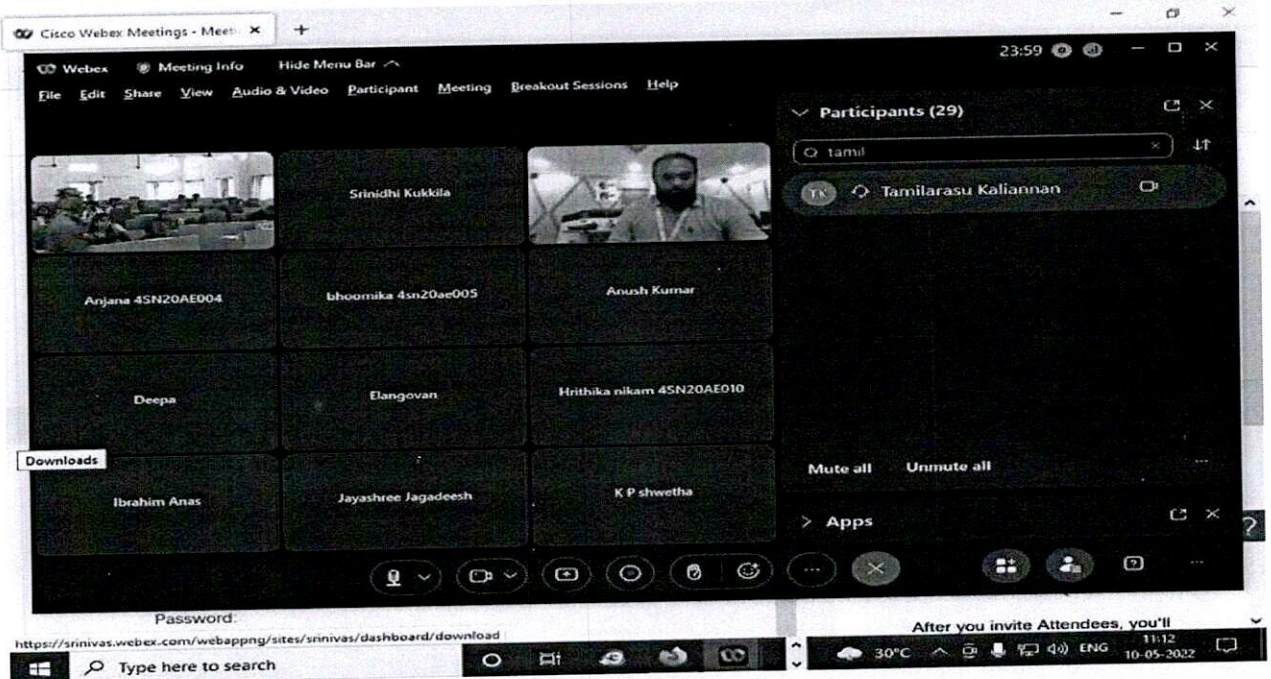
Cisco Webex Meetings - Meeti ×  +

Webex  Meeting Info  Hide Menu Bar ^

23:59

File  Edit  Share  View  Audio & Video  Participant  Meeting  Breakout Sessions  Help

Participants (29)

tamil

TK  Tamilarasu Kaliannan

Srinidhi Kukkila

Anjana 4SN20AE004

bhoomika 4sn20ae005

Anush Kumar

Deepa

Elangovan

Hrithika nikam 4SN20AE010

Downloads

Ibrahim Anas

Jayashree Jagadeesh

K P shwetha

Mute all  Unmute all

> Apps

Password:

After you invite Attendees, you'll

https://srinivas.webex.com/webappng/sites/srinivas/dashboard/download

Type here to search

30°C  ENG  11:12  10-05-2022